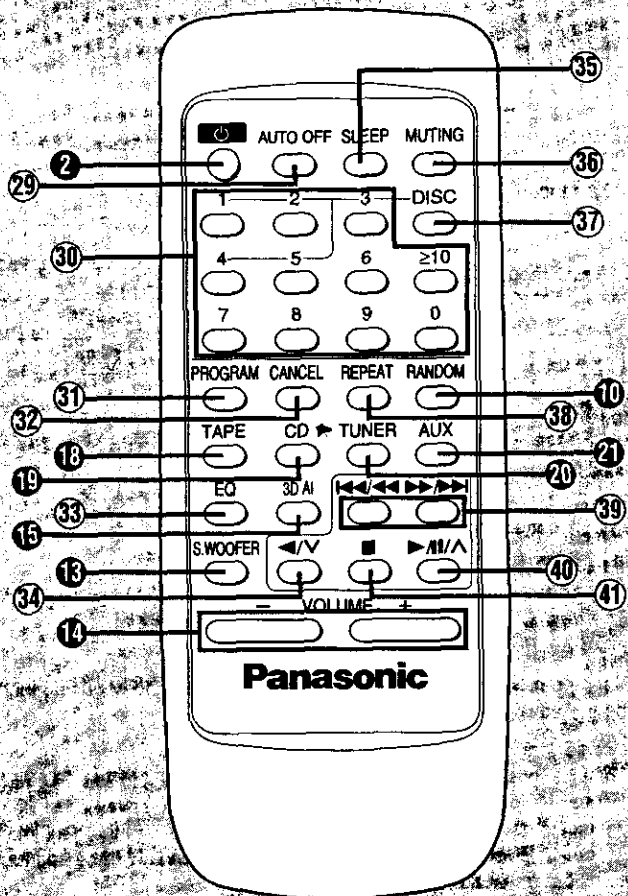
35
AUTO OFF SLEEP MUTING
2
36
29
1 2 3 DISC
37
30
4 5 6 ≥10
7 8 9 0
PROGRAM CANCEL REPEAT RANDOM
31
10
32
38
TAPE CD ▶ TUNER AUX
18
21
19
20
EQ 3D AI
⏮/◀◀ ▶▶/⏭
33
39
15
S.WOOFER ◀/∨ ■ ▶/II/∧
13
40
34
41
− VOLUME +
14
Panasonic